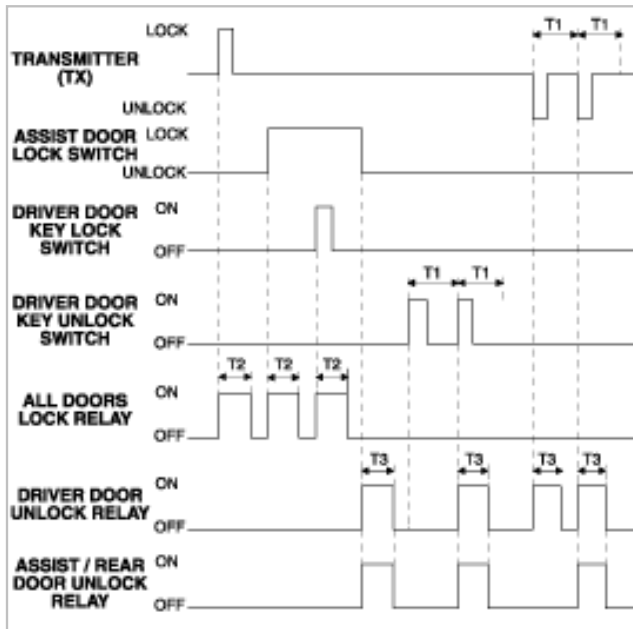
TRANSMITTER (TX)
LOCK
UNLOCK
T1
T1

ASSIST DOOR LOCK SWITCH
LOCK
UNLOCK

DRIVER DOOR KEY LOCK SWITCH
ON
OFF

DRIVER DOOR KEY UNLOCK SWITCH
ON
OFF
T1
T1

ALL DOORS LOCK RELAY
ON
OFF
T2
T2
T2

DRIVER DOOR UNLOCK RELAY
ON
OFF
T3
T3
T3
T3

ASSIST / REAR DOOR UNLOCK RELAY
ON
OFF